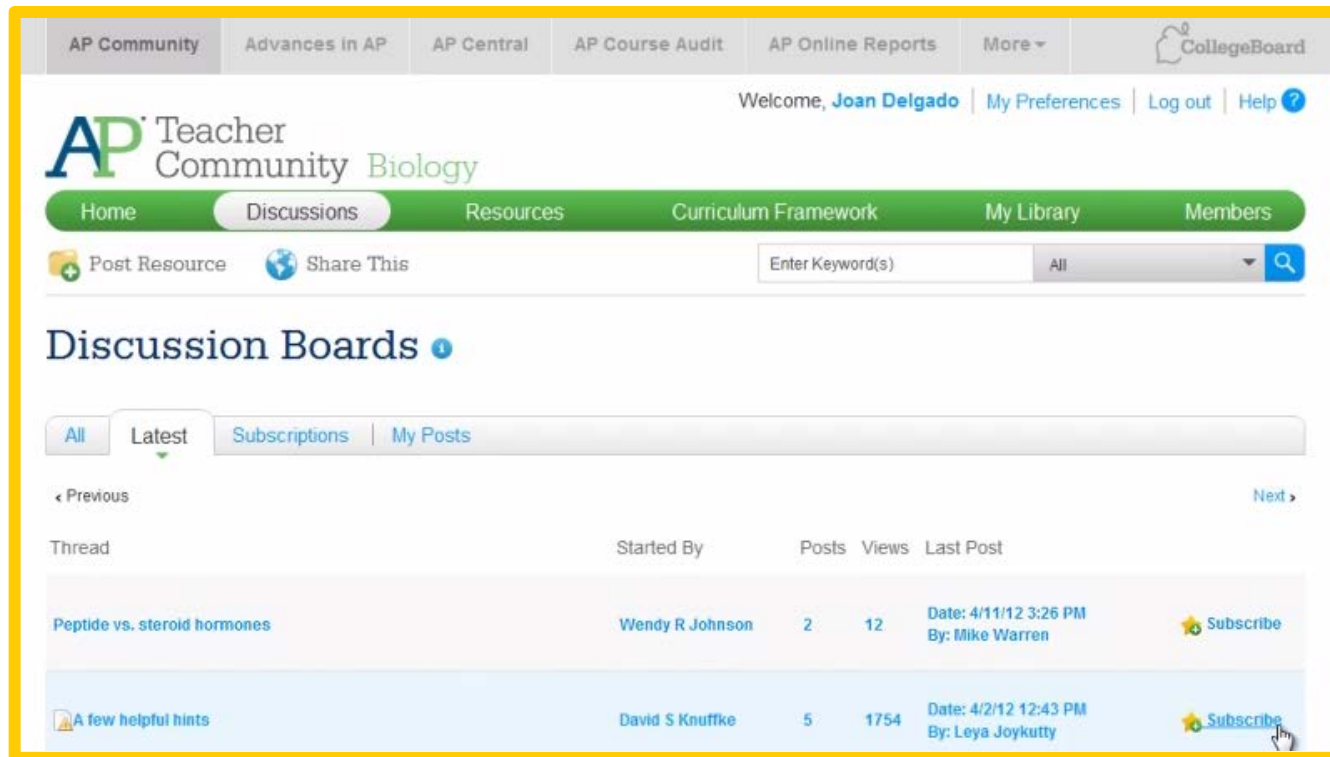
AP Community | Advances in AP | AP Central | AP Course Audit | AP Online Reports | More | CollegeBoard

Welcome, Joan Delgado | My Preferences | Log out | Help ?

AP Teacher Community Biology

Home | Discussions | Resources | Curriculum Framework | My Library | Members

Post Resource | Share This | Enter Keyword(s) | All

Discussion Boards

All | Latest | Subscriptions | My Posts

‹ Previous | Next ›

| Thread | Started By | Posts | Views | Last Post | |
|---|---|---|---|---|---|
| Peptide vs. steroid hormones | Wendy R Johnson | 2 | 12 | Date: 4/11/12 3:26 PM By: Mike Warren | Subscribe |
| A few helpful hints | David S Knuffke | 5 | 1754 | Date: 4/2/12 12:43 PM By: Leya Joykutty | Subscribe |